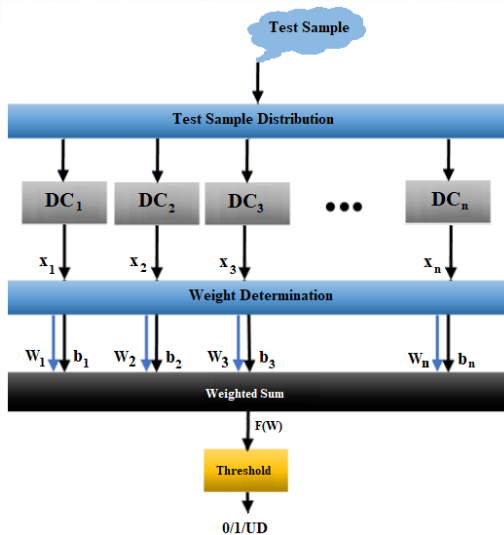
Test Sample

Test Sample Distribution

$DC_1$ $DC_2$ $DC_3$ ••• $DC_n$

$x_1$ $x_2$ $x_3$ $x_n$

Weight Determination

$W_1$ $b_1$ $W_2$ $b_2$ $W_3$ $b_3$ $W_n$ $b_n$

Weighted Sum

F(W)

Threshold

0/1/UD